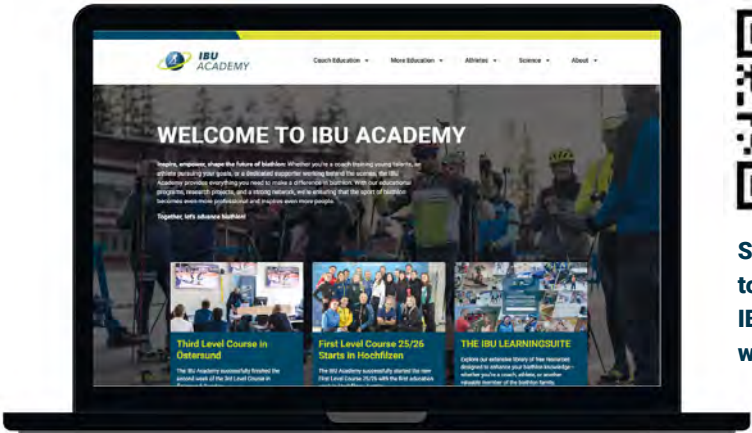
IBU ACADEMY

Coach Education ▾ More Education ▾ Athletes ▾ Science ▾ About ▾

WELCOME TO IBU ACADEMY

Inspire, empower, shape the future of biathlon: Whether you're a coach training young talents, an athlete pursuing your goals, or a dedicated supporter working behind the scenes, the IBU Academy provides everything you need to make a difference in biathlon. With our educational programs, research projects, and a strong network, we're ensuring that the sport of biathlon becomes even more professional and inspires even more people.

Together, let's advance biathlon!

Third Level Course in Östersund

The IBU Academy successfully finished the second week of the 3rd Level Course in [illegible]

First Level Course 25/26 Starts in Hochfilzen

The IBU Academy successfully started the new First Level Course 25/26 with the first education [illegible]

THE IBU LEARNINGSUITE

Explore our extensive library of free resources designed to enhance your biathlon knowledge – whether you're a coach, athlete, or another valuable member of the biathlon family.

S
to
IE
w